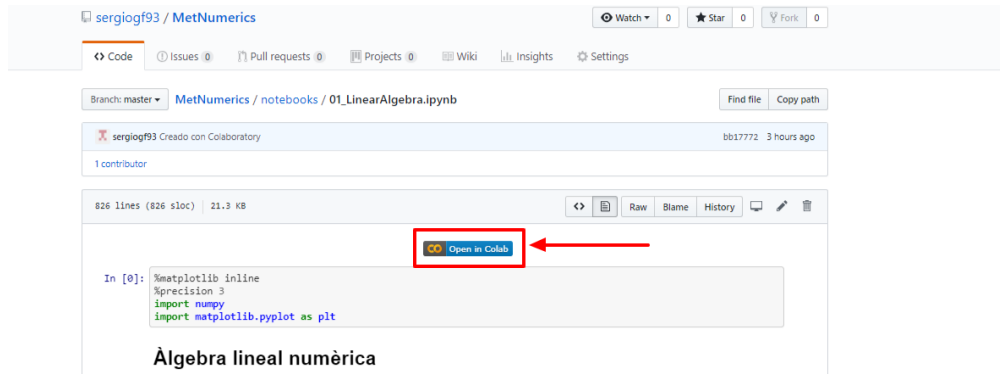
sergiogf93 / MetNumerics

Watch 0 Star 0 Fork 0

Code Issues 0 Pull requests 0 Projects 0 Wiki Insights Settings

Branch: master MetNumerics / notebooks / 01_LinearAlgebra.ipynb

Find file Copy path

sergiogf93 Creado con Colaboratory bb17772 3 hours ago

1 contributor

826 lines (826 sloc) 21.3 KB

Raw Blame History

Open in Colab

In [0]: %matplotlib inline
%precision 3
import numpy
import matplotlib.pyplot as plt

Àlgebra lineal numèrica